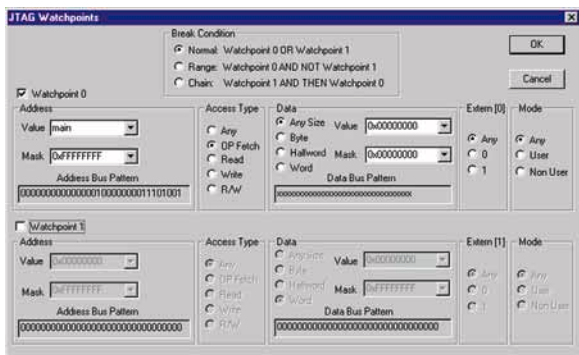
JTAG Watchpoints

Break Condition
Normal: Watchpoint 0 OR Watchpoint 1
Range: Watchpoint 0 AND NOT Watchpoint 1
Chain: Watchpoint 1 AND THEN Watchpoint 0

OK

Cancel

Watchpoint 0

Address
Value main
Mask 0xFFFFFFFF
Address Bus Pattern
00000000000000010000000011101001

Access Type
Any
OP Fetch
Read
Write
R/W

Data
Any Size
Byte
Halfword
Word
Value 0x00000000
Mask 0x00000000
Data Bus Pattern
xxxxxxxxxxxxxxxxxxxxxxxxxxxxxxxx

Extern [0]
Any
0
1

Mode
Any
User
Non User

Watchpoint 1

Address
Value 0x00000000
Mask 0xFFFFFFFF
Address Bus Pattern
00000000000000000000000000000000

Access Type
Any
OP Fetch
Read
Write
R/W

Data
Any Size
Byte
Halfword
Word
Value 0x00000000
Mask 0xFFFFFFFF
Data Bus Pattern
00000000000000000000000000000000

Extern [1]
Any
0
1

Mode
Any
User
Non User